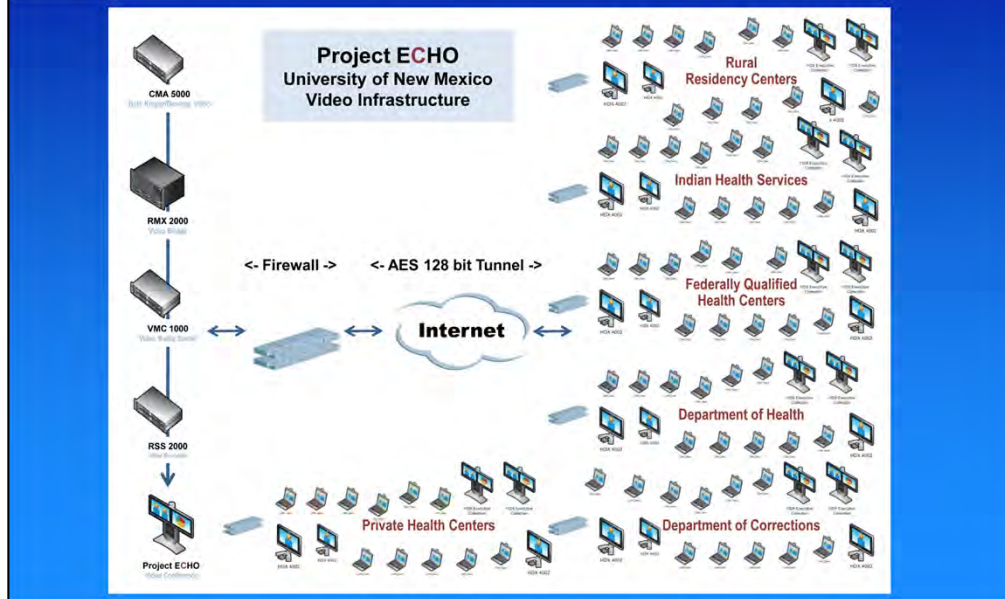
Project ECHO
University of New Mexico
Video Infrastructure

CMA 5000
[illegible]

RMX 2000
Video Bridge

VMC 1000
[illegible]

RSS 2000
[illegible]

Project ECHO
Video Conference

<- Firewall ->

<- AES 128 bit Tunnel ->

Internet

Rural
Residency Centers

Indian Health Services

Federally Qualified
Health Centers

Department of Health

Department of Corrections

Private Health Centers

HDX 4002

HDX 4002